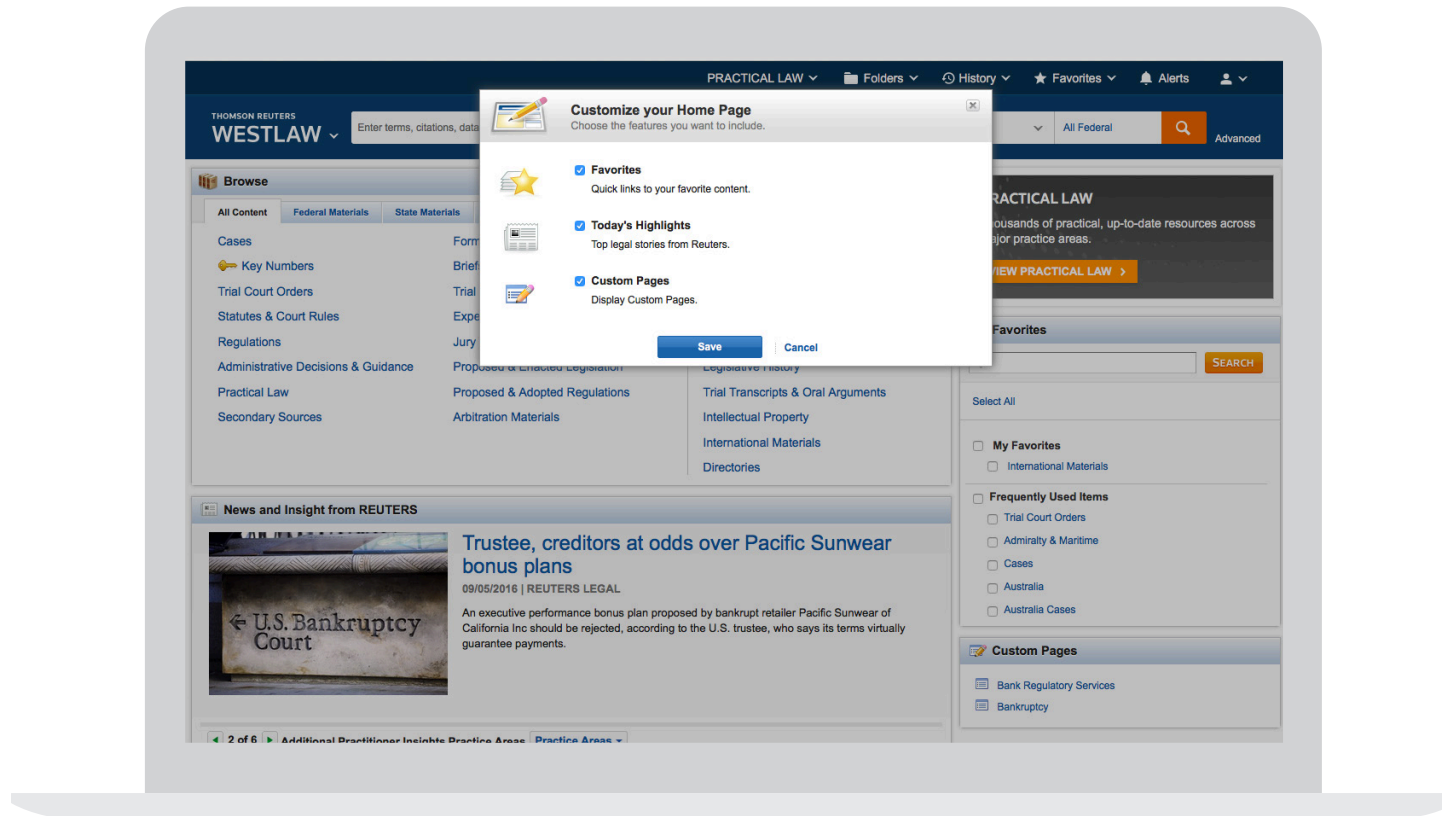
PRACTICAL LAW Folders History Favorites Alerts

THOMSON REUTERS
WESTLAW

Enter terms, citations, data

All Federal

Advanced

Customize your Home Page
Choose the features you want to include.

Favorites
Quick links to your favorite content.

Today's Highlights
Top legal stories from Reuters.

Custom Pages
Display Custom Pages.

Save
Cancel

Browse

All Content | Federal Materials | State Materials

Cases
Key Numbers
Trial Court Orders
Statutes & Court Rules
Regulations
Administrative Decisions & Guidance
Practical Law
Secondary Sources

Form
Brief
Trial
Expe
Jury
Proposed & Enacted Legislation
Proposed & Adopted Regulations
Arbitration Materials

Legislative History
Trial Transcripts & Oral Arguments
Intellectual Property
International Materials
Directories

RACTICAL LAW
ousands of practical, up-to-date resources across ajor practice areas.
VIEW PRACTICAL LAW

Favorites
SEARCH
Select All
My Favorites
International Materials
Frequently Used Items
Trial Court Orders
Admiralty & Maritime
Cases
Australia
Australia Cases

Custom Pages
Bank Regulatory Services
Bankruptcy

News and Insight from REUTERS

← U.S. Bankruptcy Court

Trustee, creditors at odds over Pacific Sunwear bonus plans
09/05/2016 | REUTERS LEGAL
An executive performance bonus plan proposed by bankrupt retailer Pacific Sunwear of California Inc should be rejected, according to the U.S. trustee, who says its terms virtually guarantee payments.

2 of 6 Additional Practitioner Insights Practice Areas Practice Areas